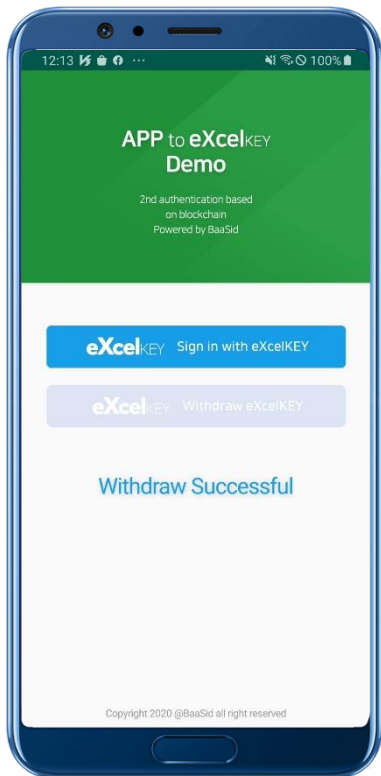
12:13 ··· 100%

APP to eXcelKEY Demo

2nd authentication based on blockchain
Powered by BaaSid

eXcelKEY Sign in with eXcelKEY

eXcelKEY Withdraw eXcelKEY

Withdraw Successful

Copyright 2020 @BaaSid all right reserved